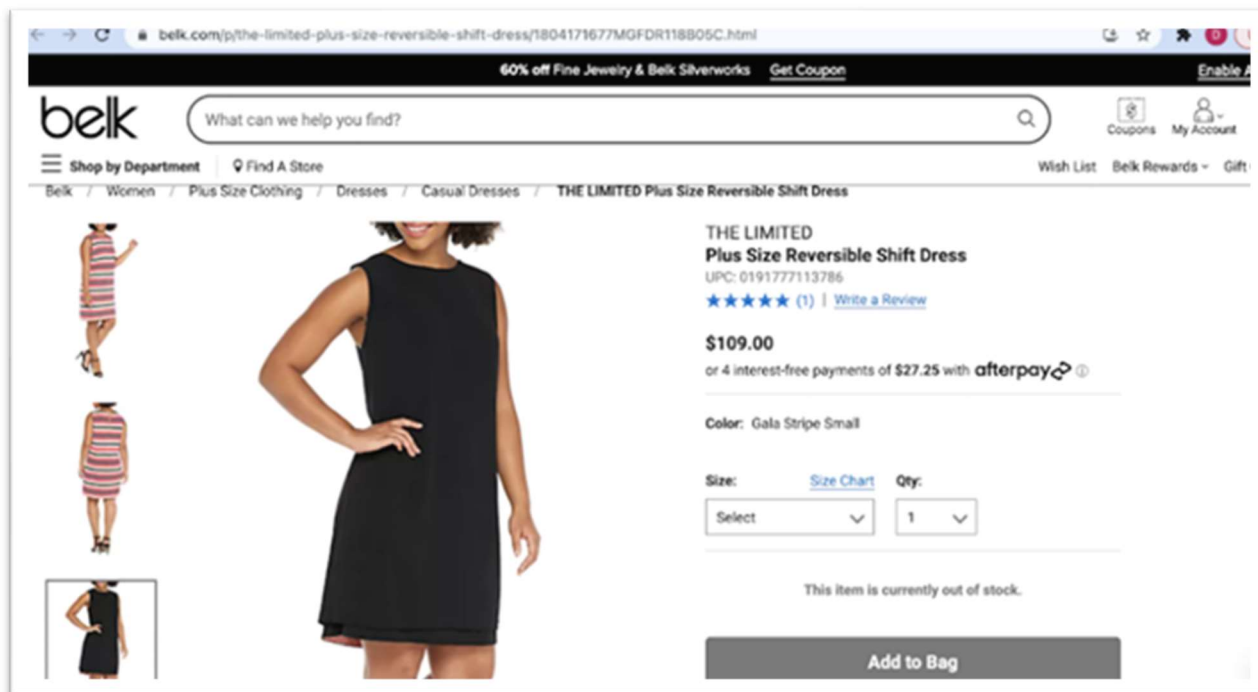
belk.com/p/the-limited-plus-size-reversible-shift-dress/1804171677MGFDR118805C.html

60% off Fine Jewelry & Belk Silverworks Get Coupon

Enable A

belk

What can we help you find?

Coupons My Account

Shop by Department Find A Store

Wish List Belk Rewards Gift

Belk / Women / Plus Size Clothing / Dresses / Casual Dresses / THE LIMITED Plus Size Reversible Shift Dress

THE LIMITED
Plus Size Reversible Shift Dress
UPC: 0191777113786
★★★★★ (1) | Write a Review

$109.00
or 4 interest-free payments of $27.25 with afterpay

Color: Gala Stripe Small

Size: Size Chart Qty:
Select 1

This item is currently out of stock.

Add to Bag